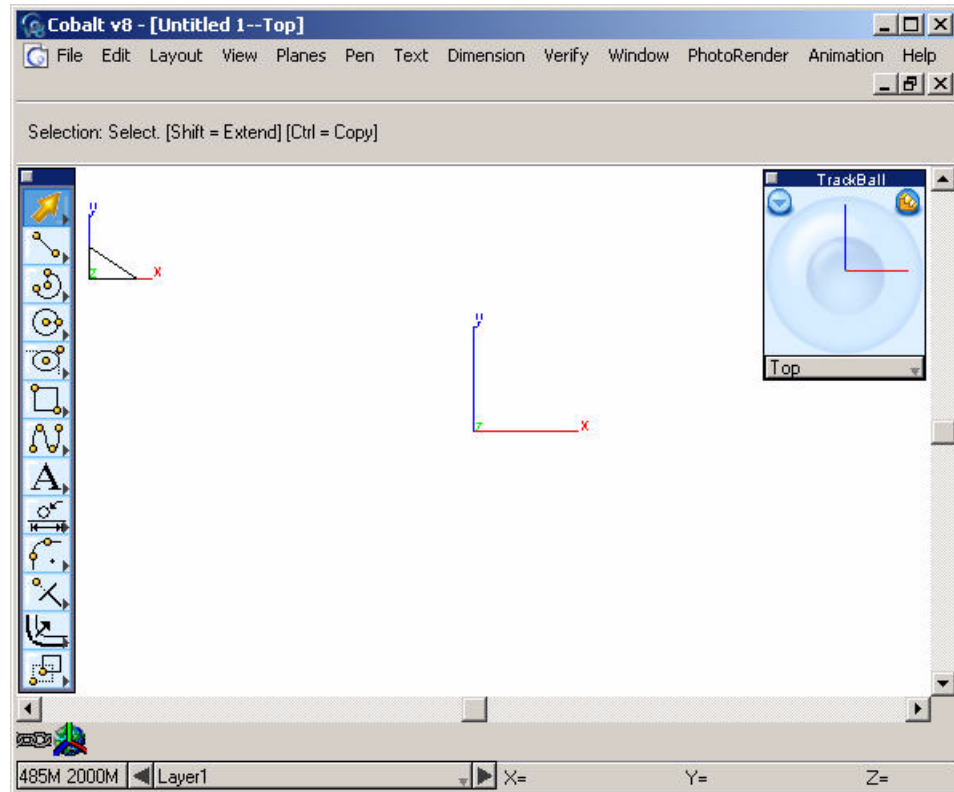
Cobalt v8 - [Untitled 1--Top]

File Edit Layout View Planes Pen Text Dimension Verify Window PhotoRender Animation Help

Selection: Select. [Shift = Extend] [Ctrl = Copy]

y
z x

y
z x

TrackBall

Top

485M 2000M Layer1 X= Y= Z=